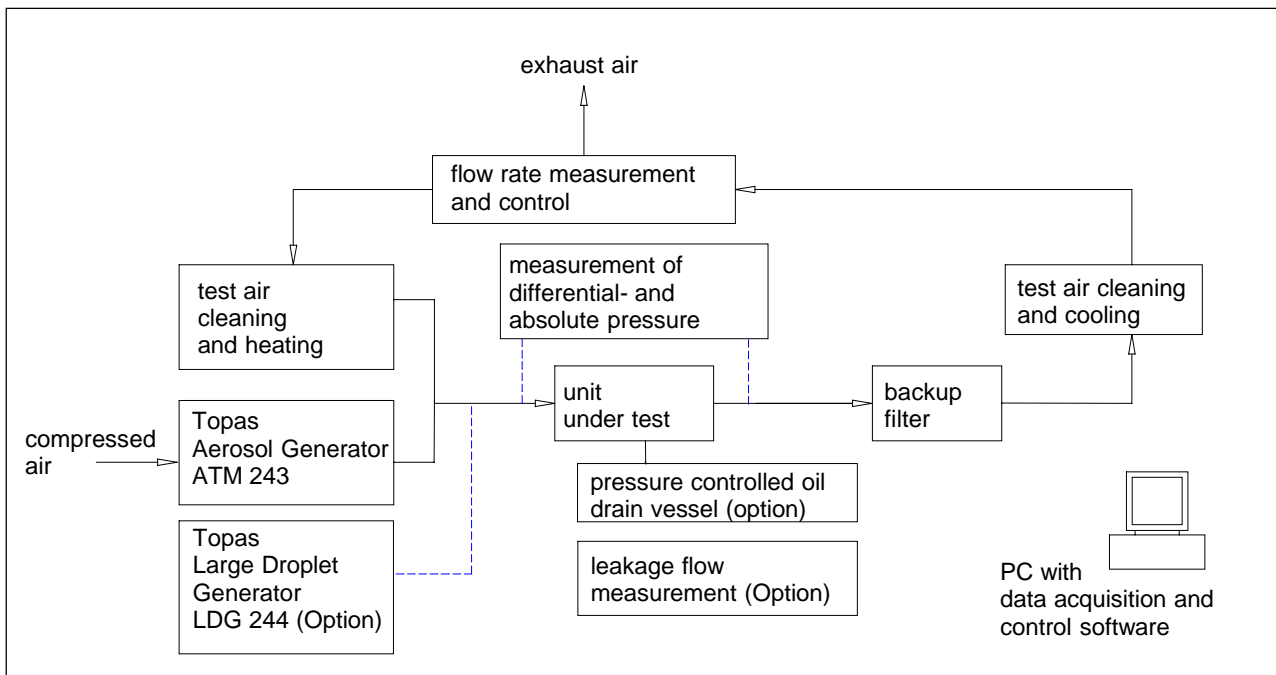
exhaust air

flow rate measurement and control

test air cleaning and heating

measurement of differential- and absolute pressure

test air cleaning and cooling

compressed air

Topas Aerosol Generator ATM 243

unit under test

backup filter

pressure controlled oil drain vessel (option)

Topas Large Droplet Generator LDG 244 (Option)

leakage flow measurement (Option)

PC with data acquisition and control software